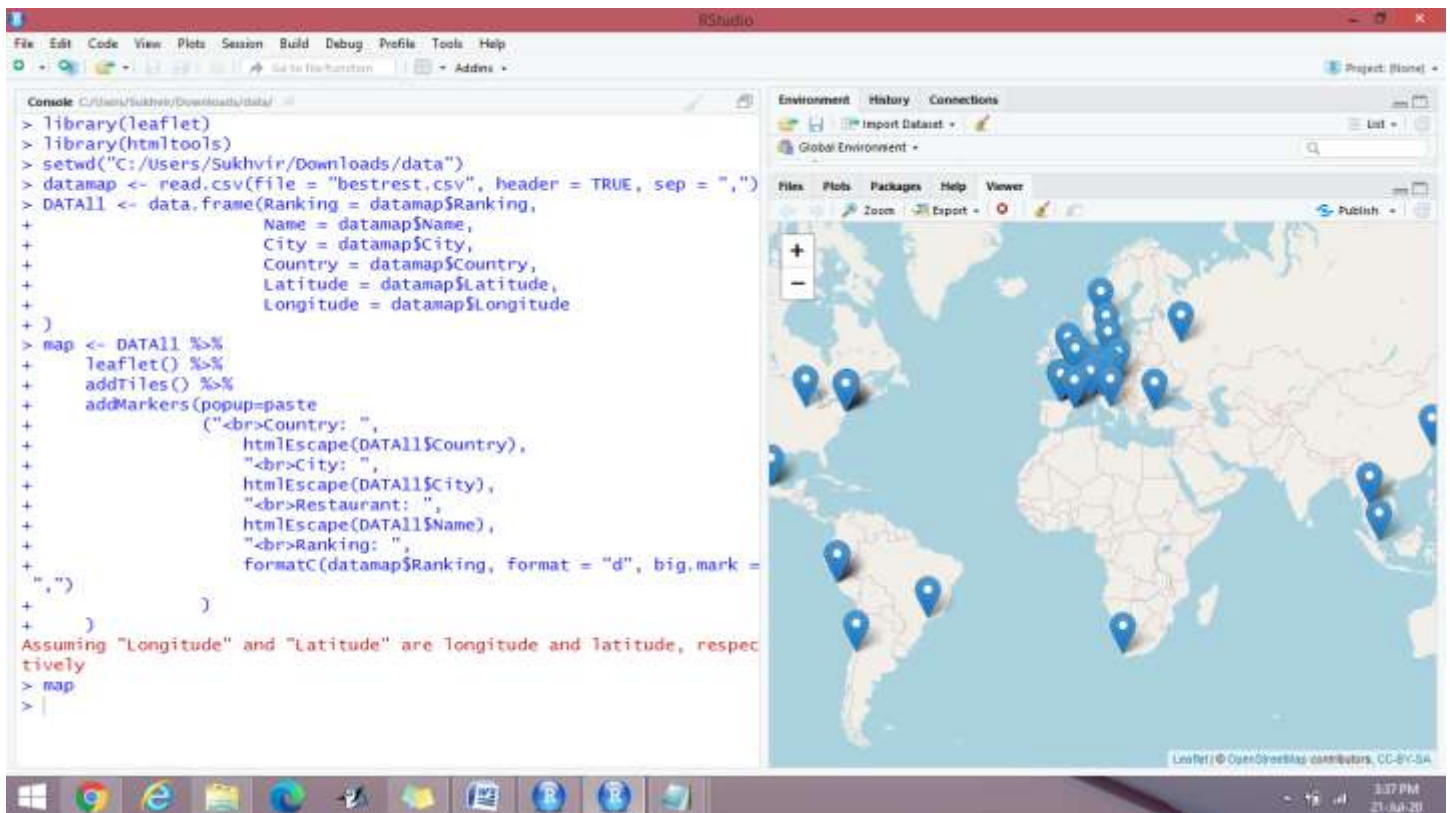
RStudio

File Edit Code View Plots Session Build Debug Profile Tools Help

Go to file/function Addins

Project: (None)

Console C:/Users/Sukhvir/Downloads/data/

> library(leaflet)
> library(htmltools)
> setwd("C:/Users/Sukhvir/Downloads/data")
> datamap <- read.csv(file = "bestrest.csv", header = TRUE, sep = ",")
> DATAll <- data.frame(Ranking = datamap$Ranking,
+ Name = datamap$Name,
+ City = datamap$City,
+ Country = datamap$Country,
+ Latitude = datamap$Latitude,
+ Longitude = datamap$Longitude
+ )
> map <- DATAll %>%
+ leaflet() %>%
+ addTiles() %>%
+ addMarkers(popup=paste
+ ("<br>Country: ",
+ htmlEscape(DATAll$Country),
+ "<br>City: ",
+ htmlEscape(DATAll$City),
+ "<br>Restaurant: ",
+ htmlEscape(DATAll$Name),
+ "<br>Ranking: ",
+ formatC(datamap$Ranking, format = "d", big.mark = ",")
+ )
+ )
Assuming "Longitude" and "Latitude" are longitude and latitude, respectively
> map
>

Environment History Connections

Import Dataset

List

Global Environment

Files Plots Packages Help Viewer

Zoom Export

Publish

+
−

Leaflet | © OpenStreetMap contributors, CC-BY-SA

3:37 PM
21-Jul-20